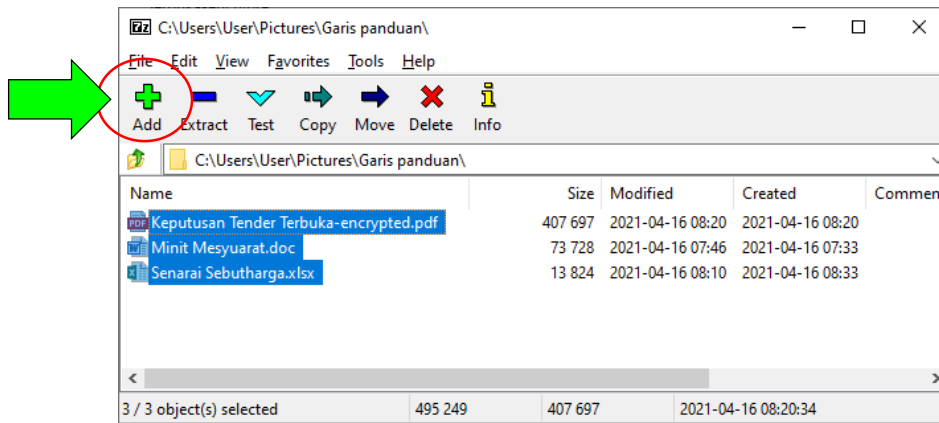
7z C:\Users\User\Pictures\Garis panduan\

File Edit View Favorites Tools Help

Add Extract Test Copy Move Delete Info

C:\Users\User\Pictures\Garis panduan\

| Name | Size | Modified | Created | Commen |
|---|---|---|---|---|
| Keputusan Tender Terbuka-encrypted.pdf | 407 697 | 2021-04-16 08:20 | 2021-04-16 08:20 | |
| Minit Mesyuarat.doc | 73 728 | 2021-04-16 07:46 | 2021-04-16 07:33 | |
| Senarai Sebutharga.xlsx | 13 824 | 2021-04-16 08:10 | 2021-04-16 08:33 | |

3 / 3 object(s) selected 495 249 407 697 2021-04-16 08:20:34